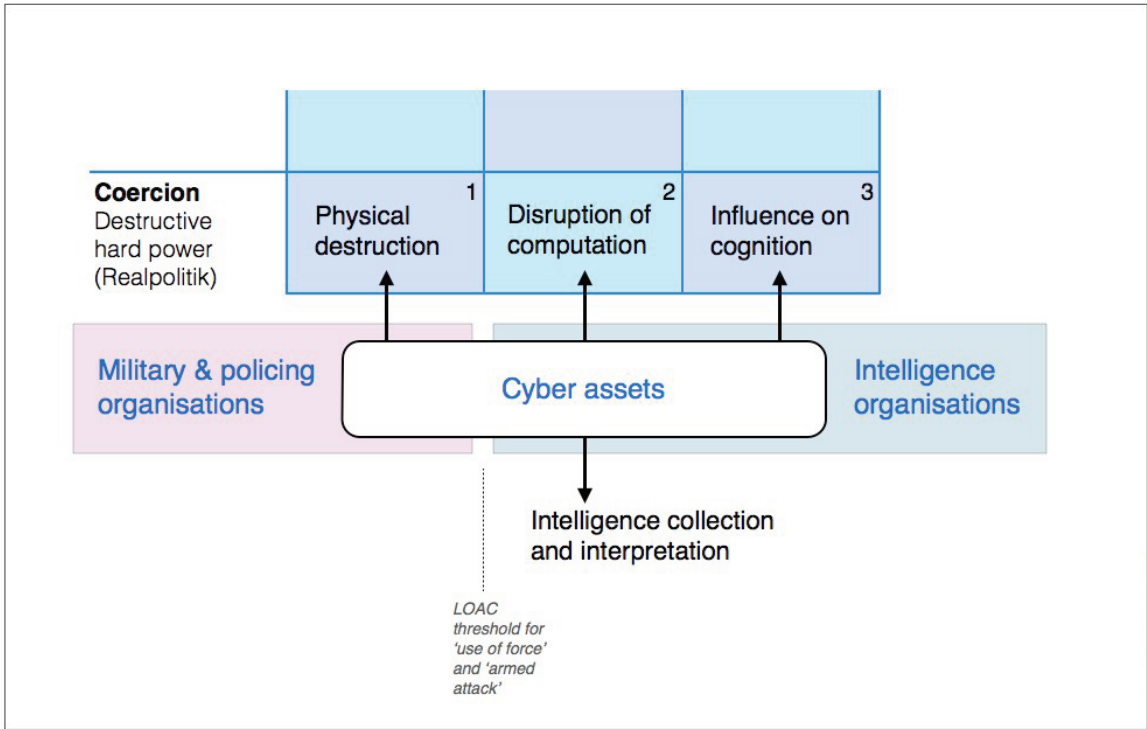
**Coercion**
Destructive hard power (Realpolitik)

| 1 | 2 | 3 |
|---|---|---|
| Physical destruction | Disruption of computation | Influence on cognition |

Military & policing organisations

Cyber assets

Intelligence organisations

Intelligence collection and interpretation

LOAC threshold for 'use of force' and 'armed attack'